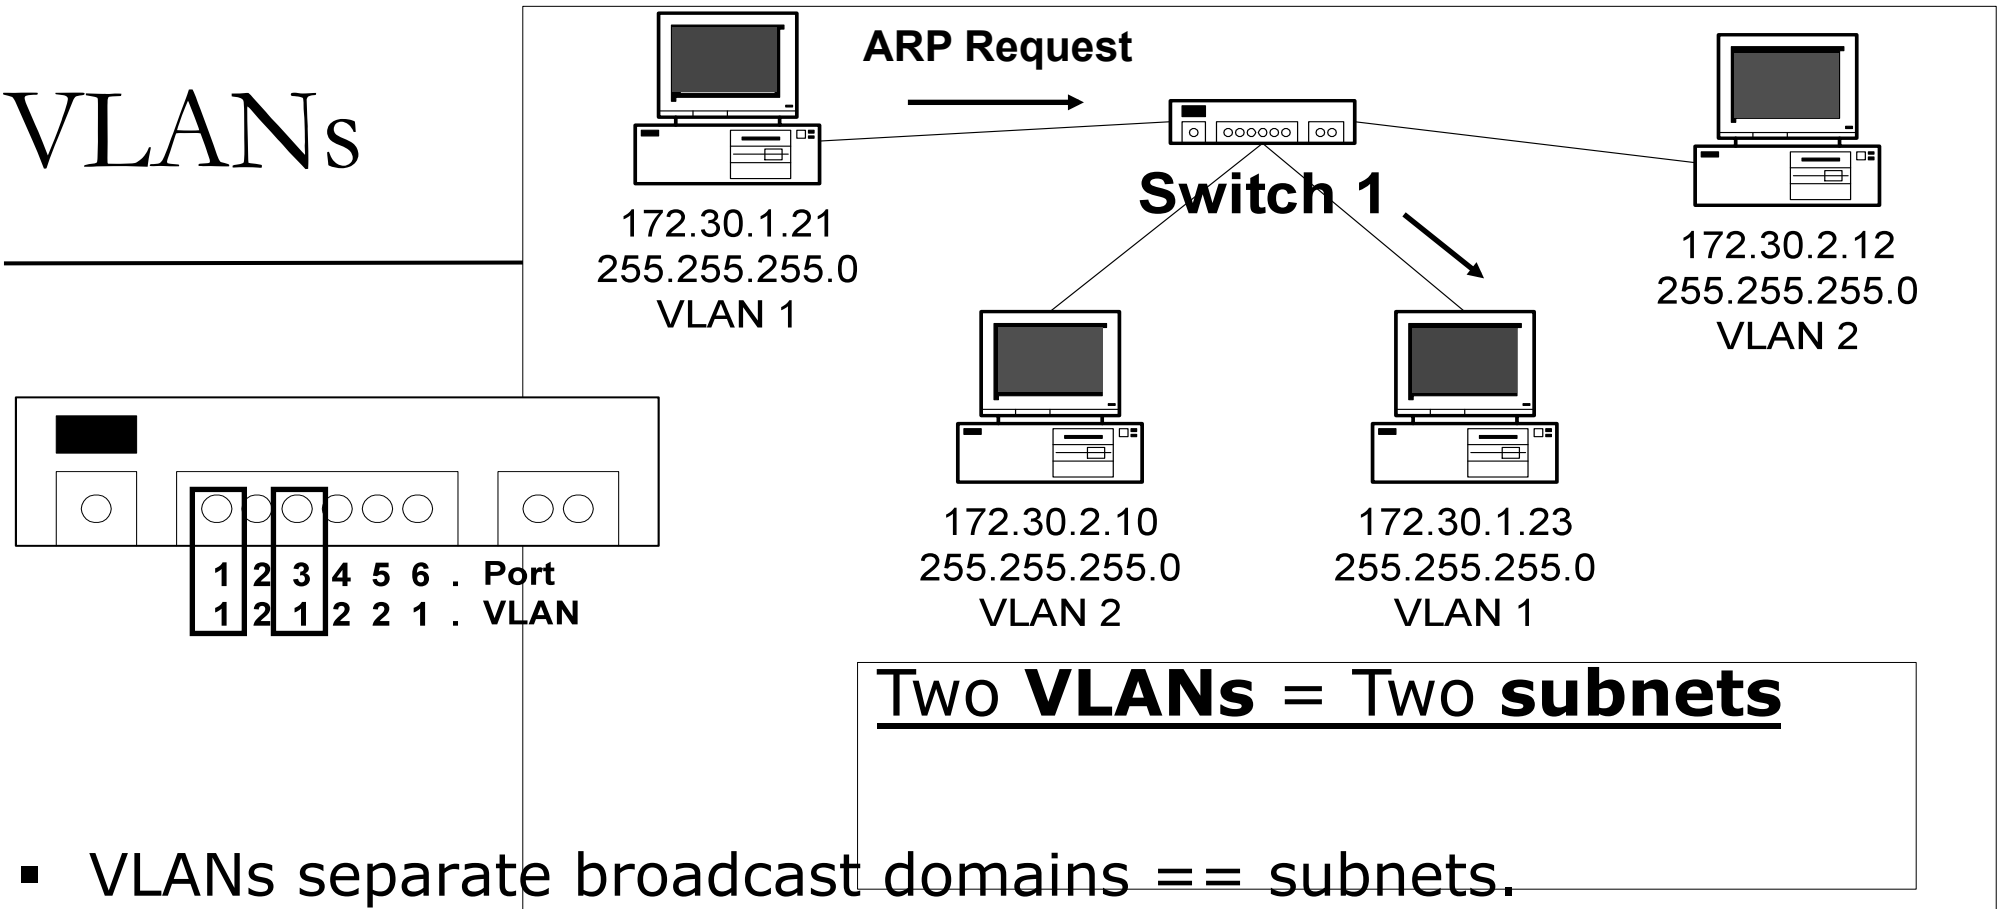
VLANs

ARP Request

Switch 1

172.30.1.21
255.255.255.0
VLAN 1

172.30.2.12
255.255.255.0
VLAN 2

172.30.2.10
255.255.255.0
VLAN 2

172.30.1.23
255.255.255.0
VLAN 1

| 1 | 2 | 3 | 4 | 5 | 6 | . | Port |
|---|---|---|---|---|---|---|---|
| 1 | 2 | 1 | 2 | 2 | 1 | . | VLAN |

Two **VLANs** = Two **subnets**

▪ VLANs separate broadcast domains == subnets.